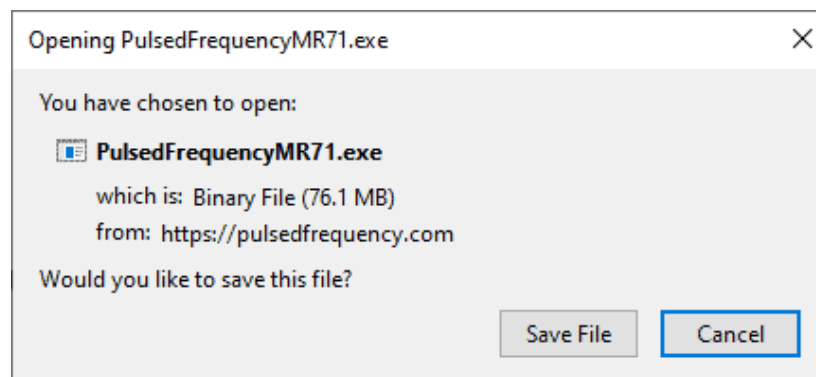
Opening PulsedFrequencyMR71.exe

You have chosen to open:

PulsedFrequencyMR71.exe

which is: Binary File (76.1 MB)
from: https://pulsedfrequency.com

Would you like to save this file?

Save File

Cancel